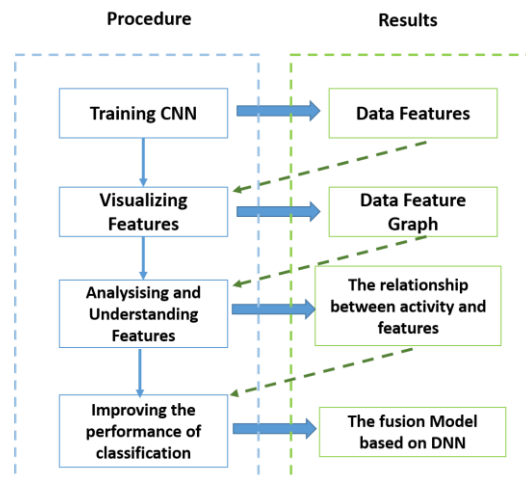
Procedure

Results

Training CNN

Data Features

Visualizing Features

Data Feature Graph

Analysising and Understanding Features

The relationship between activity and features

Improving the performance of classification

The fusion Model based on DNN